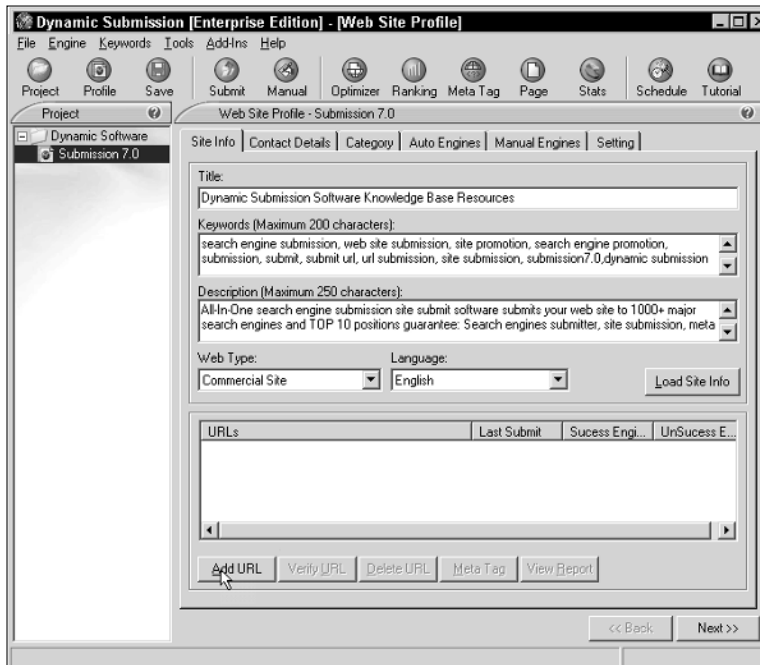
Dynamic Submission [Enterprise Edition] - [Web Site Profile]

File Engine Keywords Tools Add-Ins Help

Project Profile Save Submit Manual Optimizer Ranking Meta Tag Page Stats Schedule Tutorial

Project

Dynamic Software
Submission 7.0

Web Site Profile - Submission 7.0

Site Info | Contact Details | Category | Auto Engines | Manual Engines | Setting

Title:
Dynamic Submission Software Knowledge Base Resources

Keywords (Maximum 200 characters):
search engine submission, web site submission, site promotion, search engine promotion, submission, submit, submit url, url submission, site submission, submission7.0,dynamic submission

Description (Maximum 250 characters):
All-In-One search engine submission site submit software submits your web site to 1000+ major search engines and TOP 10 positions guarantee: Search engines submitter, site submission, meta

Web Type:
Commercial Site

Language:
English

Load Site Info

| URLs | Last Submit | Sucess Engi... | UnSucess E... |
|---|---|---|---|

Add URL | Verify URL | Delete URL | Meta Tag | View Report

<< Back | Next >>